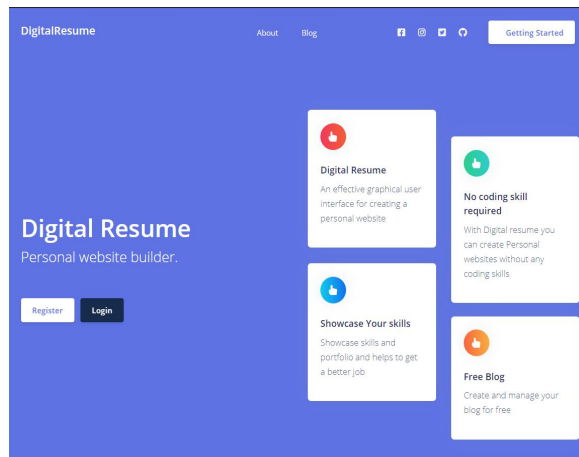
DigitalResume

About Blog

Getting Started

Digital Resume

Personal website builder.

Register Login

Digital Resume

An effective graphical user interface for creating a personal website

No coding skill required

With Digital resume you can create Personal websites without any coding skills

Showcase Your skills

Showcase skills and portfolio and helps to get a better job

Free Blog

Create and manage your blog for free